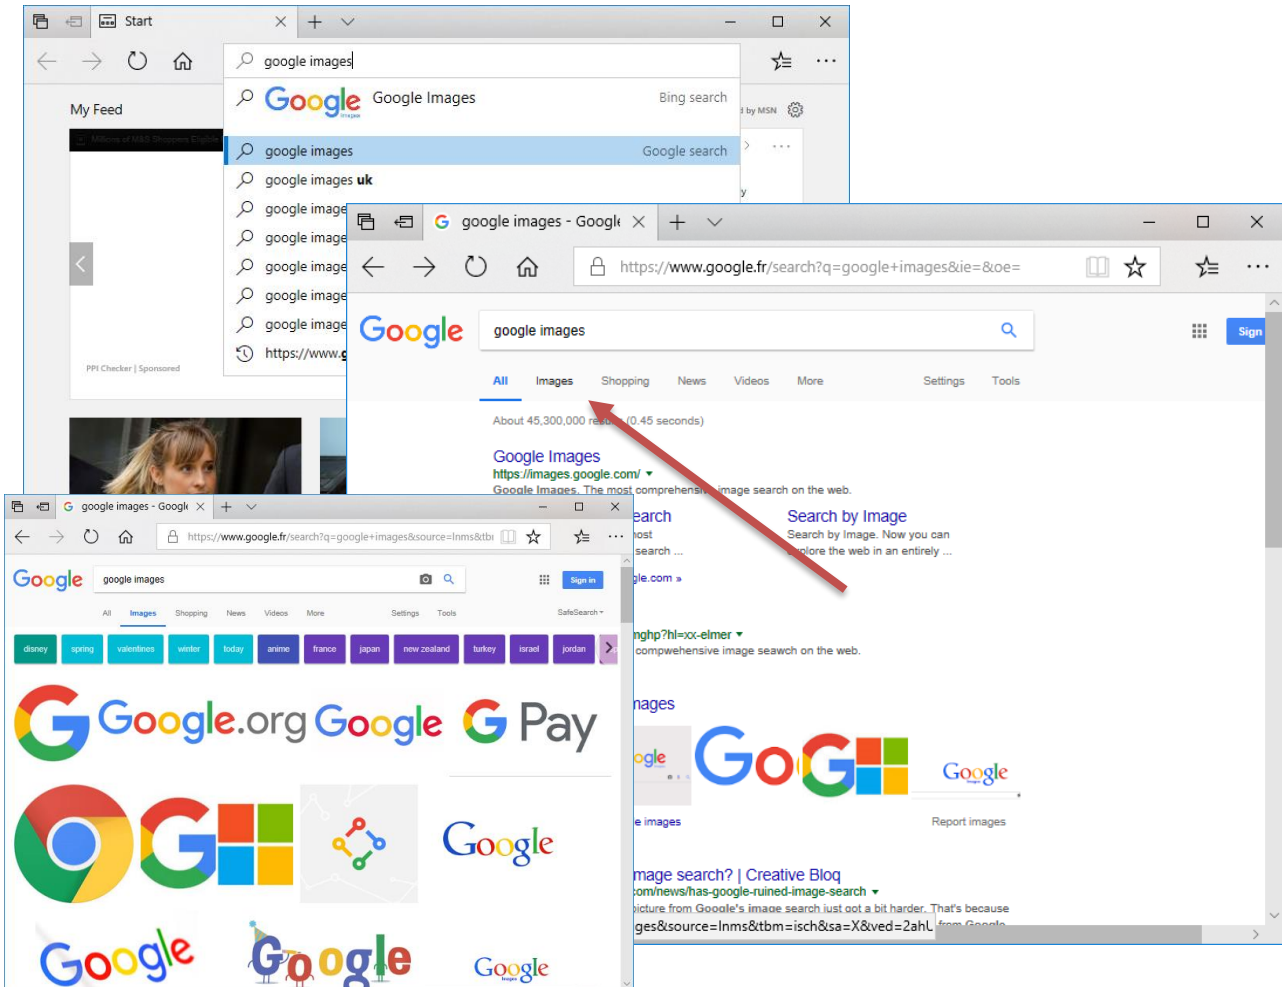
Start

google images

My Feed

Google Google Images Bing search

google images Google search
google images uk
google image
google image
google image
google image
google image
https://www.g

PPI Checker | Sponsored

google images - Google

https://www.google.fr/search?q=google+images&ie=&oe=

Google google images

Sign

All Images Shopping News Videos More Settings Tools

About 45,300,000 re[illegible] (0.45 seconds)

Google Images
https://images.google.com/
Google Images. The most comprehensi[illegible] image search on the web.

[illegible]earch
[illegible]ost
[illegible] search ...

Search by Image
Search by Image. Now you can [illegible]plore the web in an entirely ...

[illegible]gle.com »

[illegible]nghp?hl=xx-elmer
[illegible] compwehensive image seawch on the web.

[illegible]nages

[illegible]e images

Report images

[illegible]mage search? | Creative Bloq
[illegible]om/news/has-google-ruined-image-search
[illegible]icture from Google's image search just got a bit harder. That's because

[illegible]ges&source=lnms&tbm=isch&sa=X&ved=2ahU

google images - Google

https://www.google.fr/search?q=google+images&source=lnms&tbi

Google google images

Sign in

All Images Shopping News Videos More Settings Tools SafeSearch

disney spring valentines winter today anime france japan new zealand turkey israel jordan

Google.org Google G Pay

Google

Google Google Google